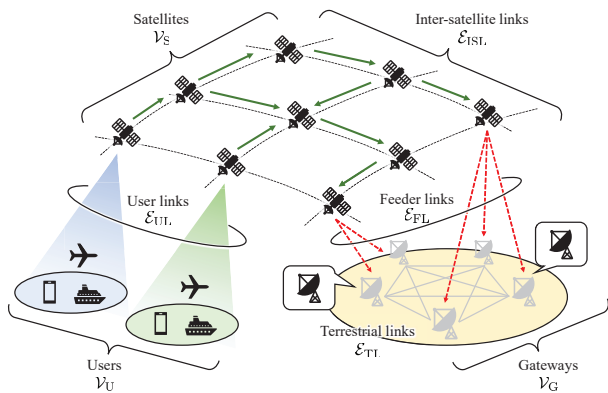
Satellites
$\mathcal{V}_{\mathrm{S}}$

Inter-satellite links
$\mathcal{E}_{\mathrm{ISL}}$

User links
$\mathcal{E}_{\mathrm{UL}}$

Feeder links
$\mathcal{E}_{\mathrm{FL}}$

Terrestrial links
$\mathcal{E}_{\mathrm{TL}}$

Users
$\mathcal{V}_{\mathrm{U}}$

Gateways
$\mathcal{V}_{\mathrm{G}}$